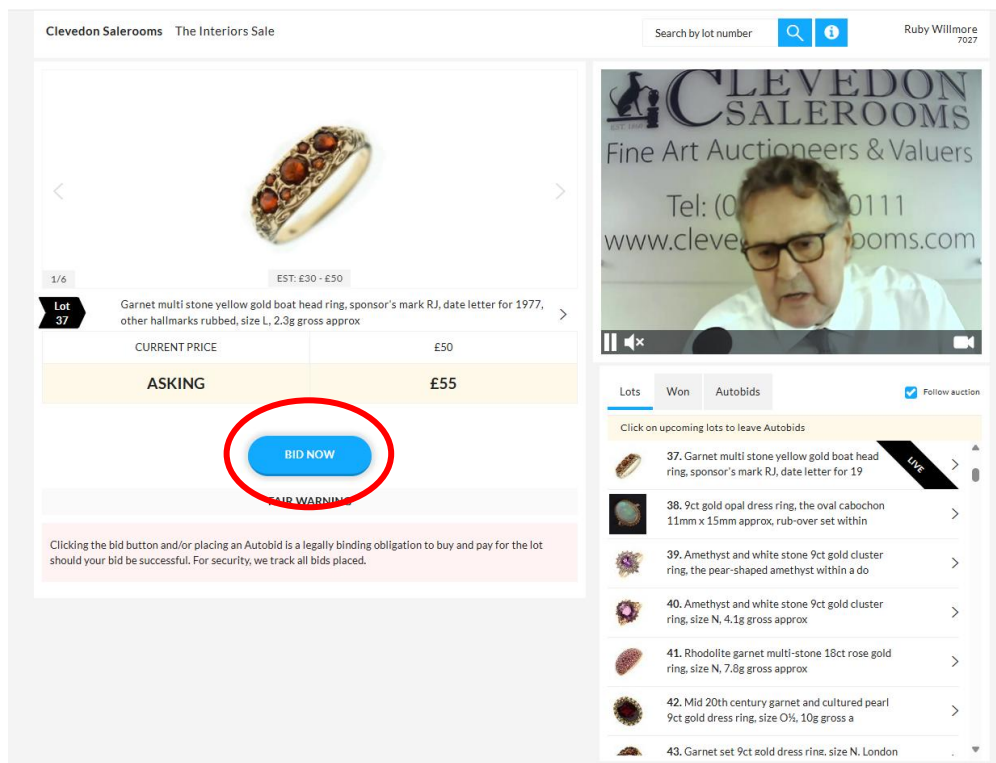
Clevedon Salerooms The Interiors Sale

Search by lot number

Ruby Willmore
7027

1/6

EST: £30 - £50

Lot 37

Garnet multi stone yellow gold boat head ring, sponsor's mark RJ, date letter for 1977, other hallmarks rubbed, size L, 2.3g gross approx

| CURRENT PRICE | £50 |
|---|---|
| ASKING | £55 |

BID NOW

FAIR WARNING

Clicking the bid button and/or placing an Autobid is a legally binding obligation to buy and pay for the lot should your bid be successful. For security, we track all bids placed.

CLEVEDON SALEROOMS
EST. 1860
Fine Art Auctioneers & Valuers
Tel: (0 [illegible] 0111
www.cleve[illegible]ooms.com

Lots Won Autobids

Follow auction

Click on upcoming lots to leave Autobids

37. Garnet multi stone yellow gold boat head ring, sponsor's mark RJ, date letter for 19

LIVE

38. 9ct gold opal dress ring, the oval cabochon 11mm x 15mm approx, rub-over set within

39. Amethyst and white stone 9ct gold cluster ring, the pear-shaped amethyst within a do

40. Amethyst and white stone 9ct gold cluster ring, size N, 4.1g gross approx

41. Rhodolite garnet multi-stone 18ct rose gold ring, size N, 7.8g gross approx

42. Mid 20th century garnet and cultured pearl 9ct gold dress ring, size O½, 10g gross a

43. Garnet set 9ct gold dress ring, size N. London